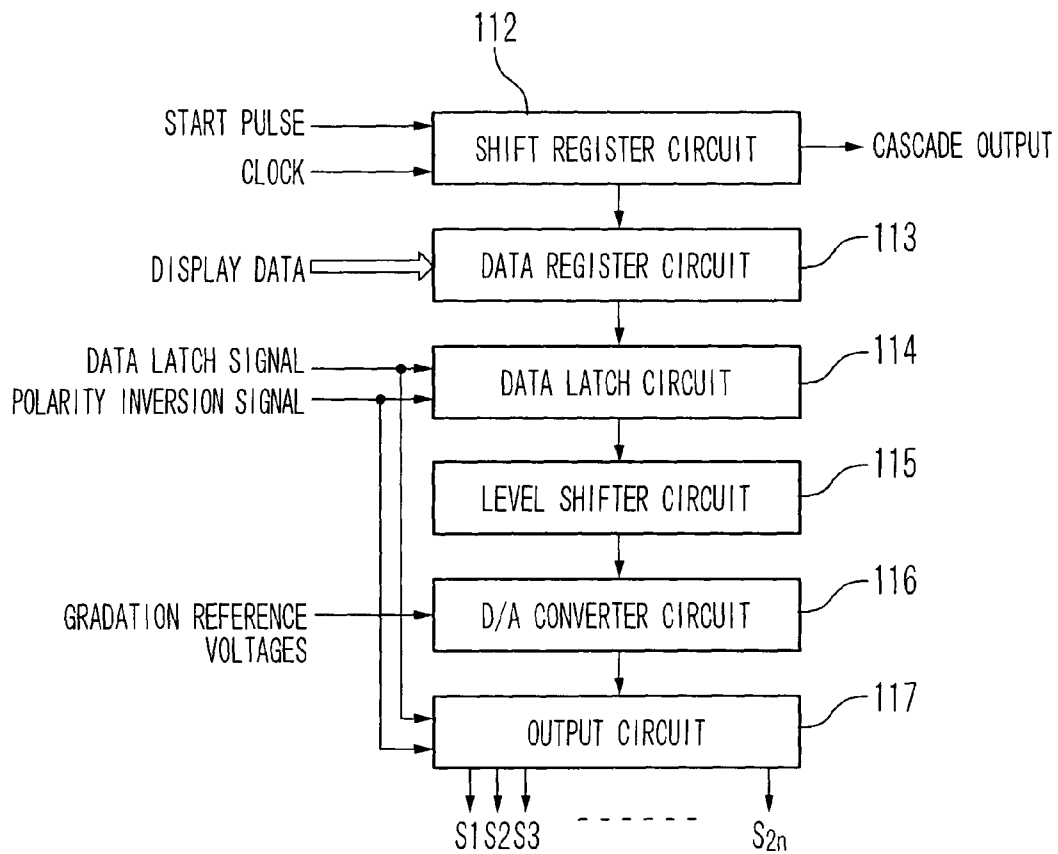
112

START PULSE
CLOCK
SHIFT REGISTER CIRCUIT
CASCADE OUTPUT

DISPLAY DATA
DATA REGISTER CIRCUIT
113

DATA LATCH SIGNAL
POLARITY INVERSION SIGNAL
DATA LATCH CIRCUIT
114

LEVEL SHIFTER CIRCUIT
115

GRADATION REFERENCE VOLTAGES
D/A CONVERTER CIRCUIT
116

OUTPUT CIRCUIT
117

S1 S2 S3 - - - - - - $S_{2n}$